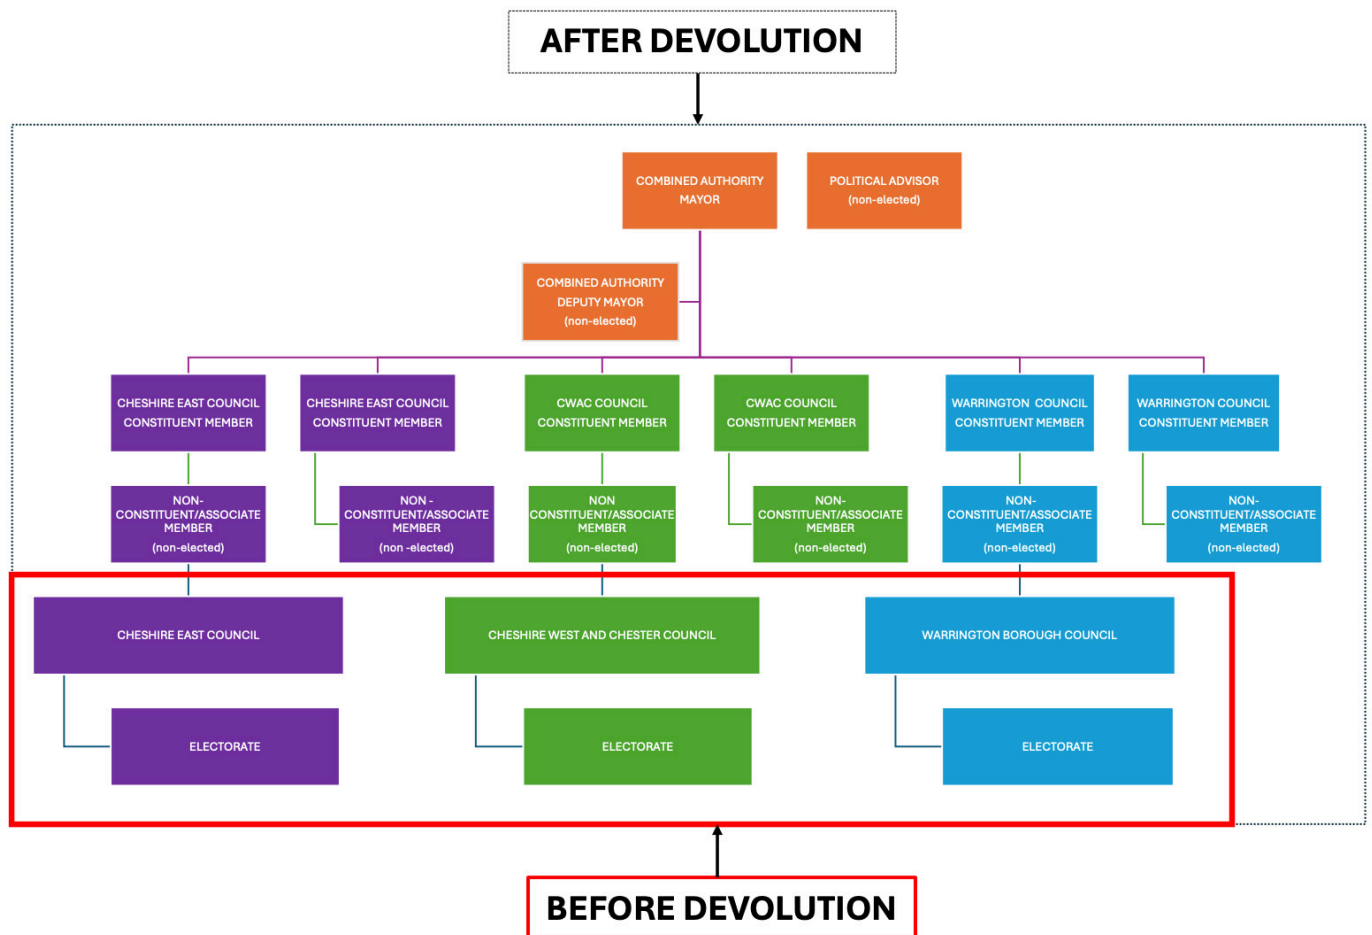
AFTER DEVOLUTION

COMBINED AUTHORITY MAYOR

POLITICAL ADVISOR (non-elected)

COMBINED AUTHORITY DEPUTY MAYOR (non-elected)

CHESHIRE EAST COUNCIL CONSTITUENT MEMBER

CHESHIRE EAST COUNCIL CONSTITUENT MEMBER

CWAC COUNCIL CONSTITUENT MEMBER

CWAC COUNCIL CONSTITUENT MEMBER

WARRINGTON COUNCIL CONSTITUENT MEMBER

WARRINGTON COUNCIL CONSTITUENT MEMBER

NON-CONSTITUENT/ASSOCIATE MEMBER (non-elected)

NON - CONSTITUENT/ASSOCIATE MEMBER (non -elected)

NON CONSTITUENT/ASSOCIATE MEMBER (non-elected)

NON-CONSTITUENT/ASSOCIATE MEMBER (non-elected)

NON-CONSTITUENT/ASSOCIATE MEMBER (non-elected)

NON-CONSTITUENT/ASSOCIATE MEMBER (non-elected)

CHESHIRE EAST COUNCIL

CHESHIRE WEST AND CHESTER COUNCIL

WARRINGTON BOROUGH COUNCIL

ELECTORATE

ELECTORATE

ELECTORATE

BEFORE DEVOLUTION